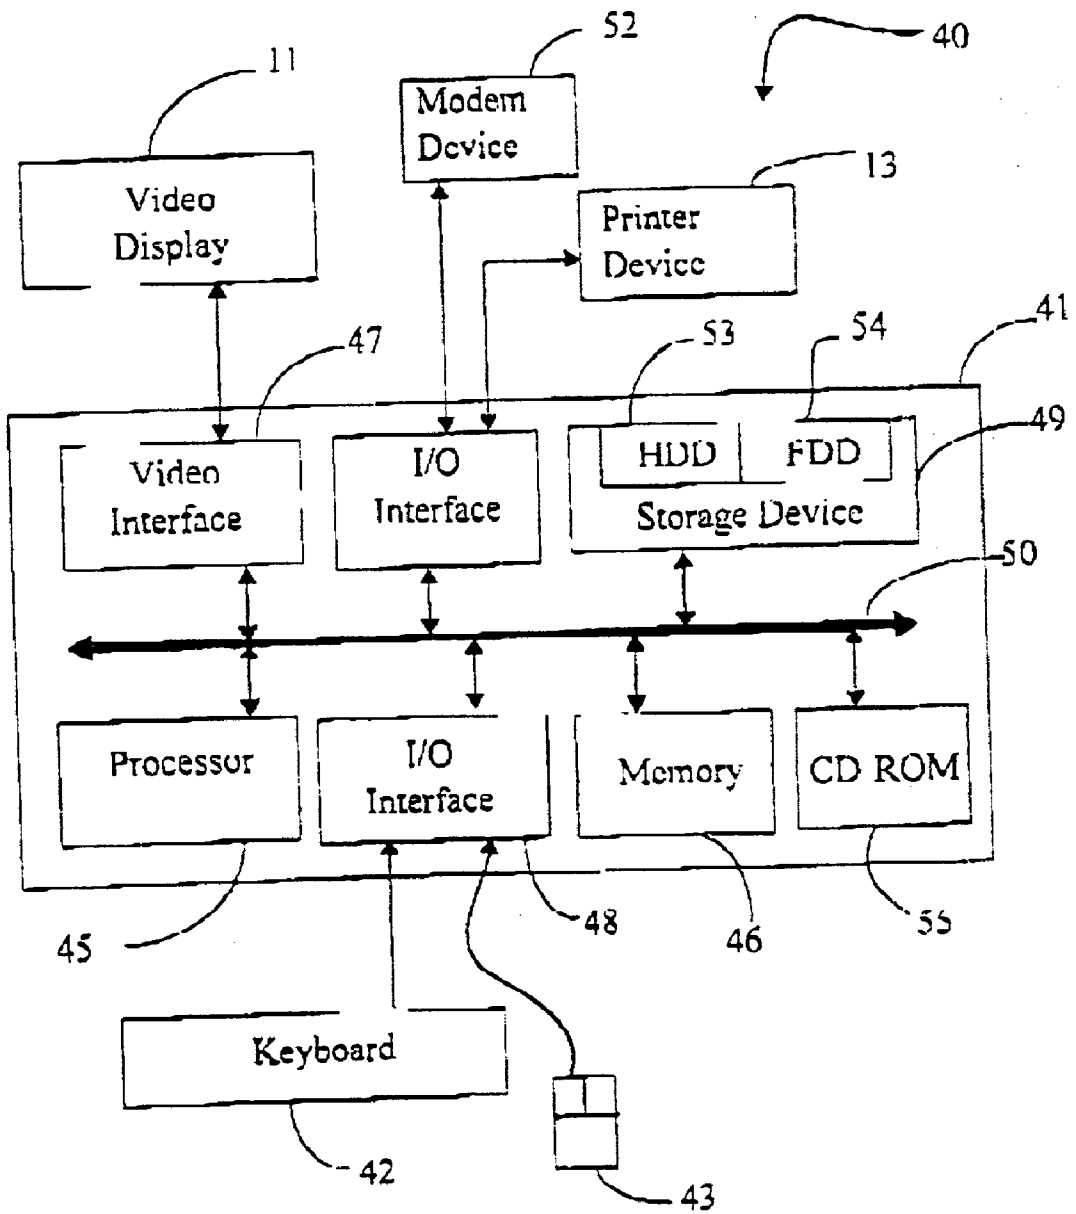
52

40

11

Modem Device

Video Display

13

Printer Device

41

47

53

54

49

Video Interface

I/O Interface

HDD

FDD

Storage Device

50

Processor

I/O Interface

Memory

CD ROM

45

48

46

55

Keyboard

42

43